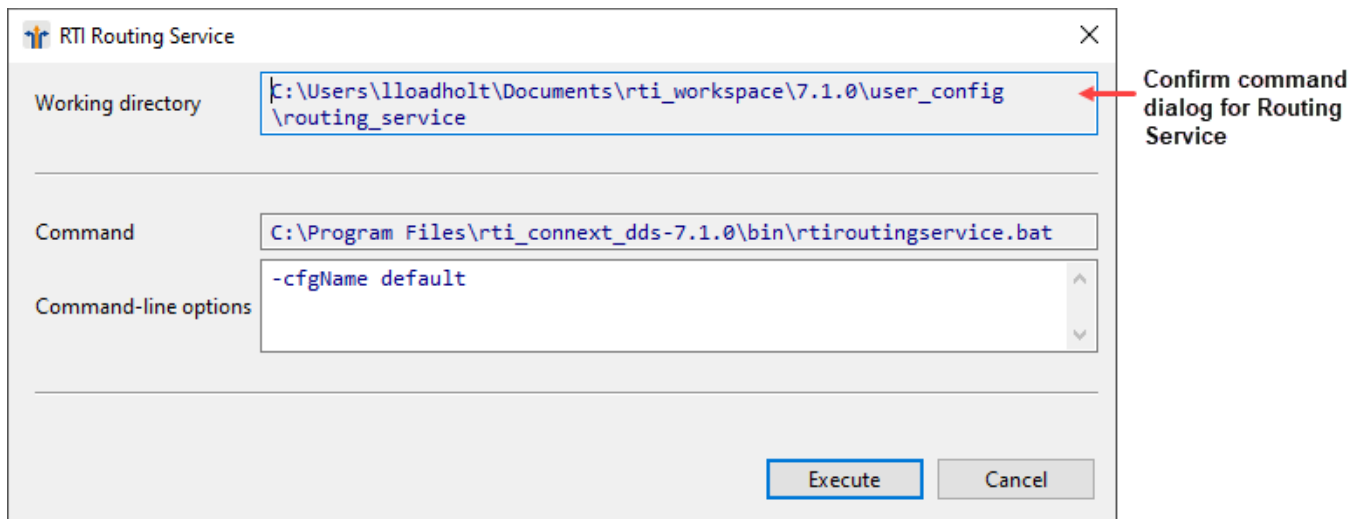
RTI Routing Service

Working directory
C:\Users\lloadholt\Documents\rti_workspace\7.1.0\user_config\routing_service

Confirm command dialog for Routing Service

Command
C:\Program Files\rti_connext_dds-7.1.0\bin\rtiroutingservice.bat

Command-line options
-cfgName default

Execute
Cancel